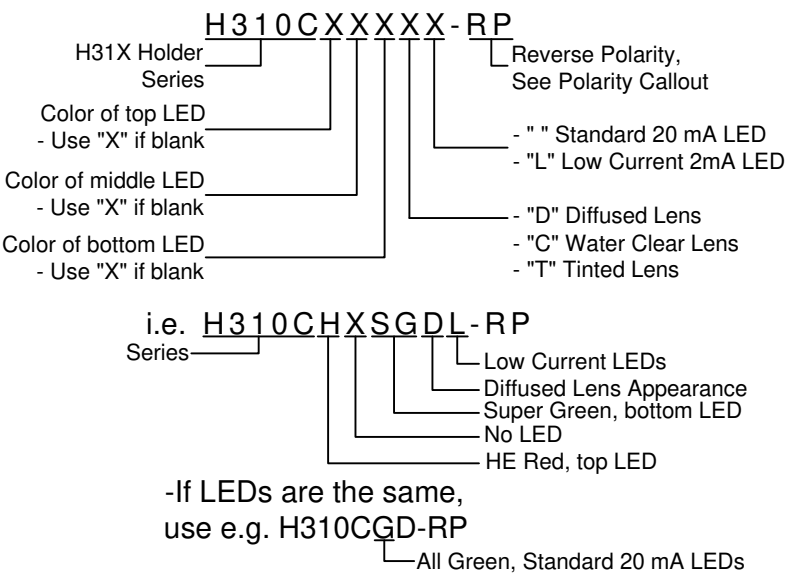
H310CXXXXX-RP

H31X Holder Series

Reverse Polarity, See Polarity Callout

Color of top LED - Use "X" if blank

- " " Standard 20 mA LED
- "L" Low Current 2mA LED

Color of middle LED - Use "X" if blank

- "D" Diffused Lens
- "C" Water Clear Lens
- "T" Tinted Lens

Color of bottom LED - Use "X" if blank

i.e. H310CHXSGDL-RP

Series

Low Current LEDs
Diffused Lens Appearance
Super Green, bottom LED
No LED
HE Red, top LED

-If LEDs are the same, use e.g. H310CGD-RP

All Green, Standard 20 mA LEDs